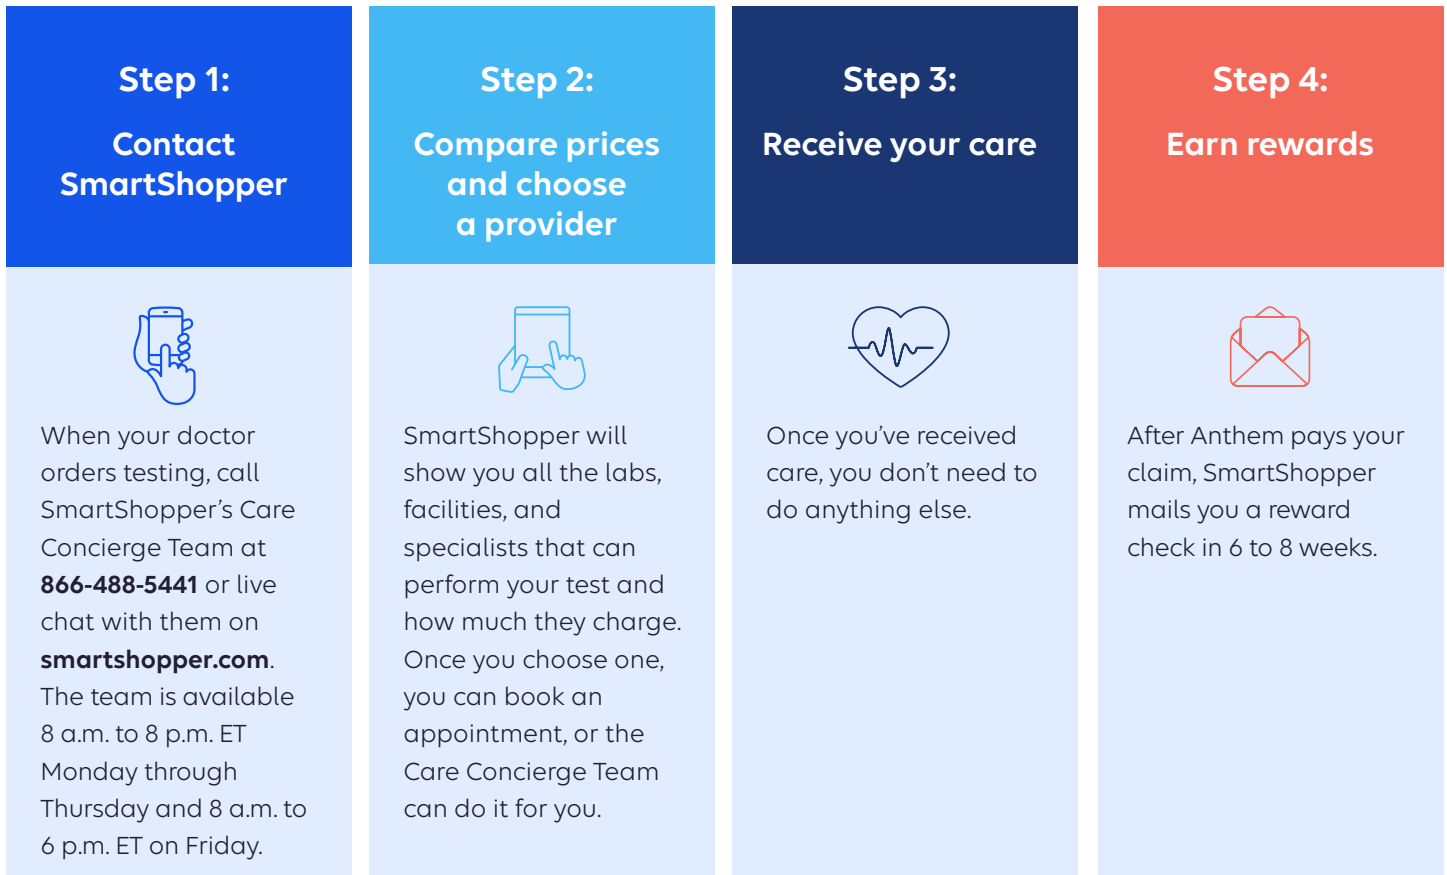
Step 1:

Contact SmartShopper

When your doctor orders testing, call SmartShopper's Care Concierge Team at **866-488-5441** or live chat with them on **smartshopper.com**. The team is available 8 a.m. to 8 p.m. ET Monday through Thursday and 8 a.m. to 6 p.m. ET on Friday.

Step 2:

Compare prices and choose a provider

SmartShopper will show you all the labs, facilities, and specialists that can perform your test and how much they charge. Once you choose one, you can book an appointment, or the Care Concierge Team can do it for you.

Step 3:

Receive your care

Once you've received care, you don't need to do anything else.

Step 4:

Earn rewards

After Anthem pays your claim, SmartShopper mails you a reward check in 6 to 8 weeks.